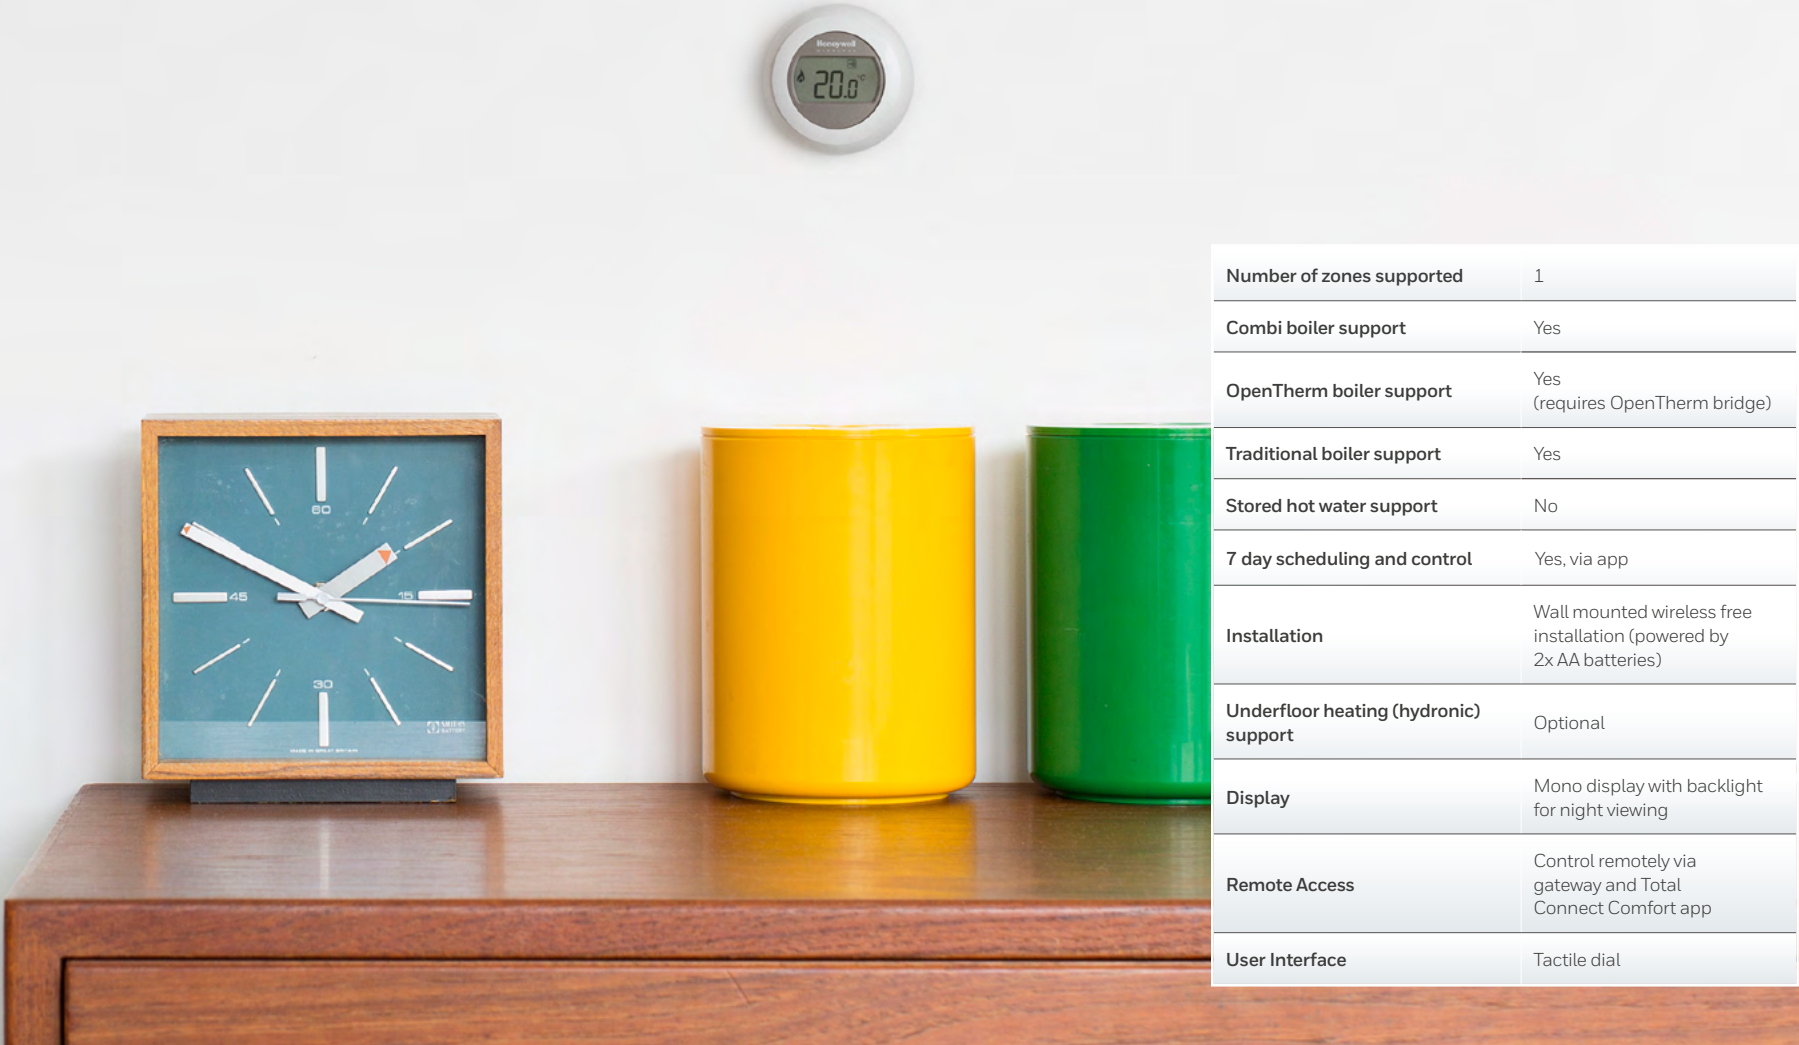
Honeywell

20.0°C

60

45

15

30

MADE IN GREAT BRITAIN

| Number of zones supported | 1 |
|---|---|
| Combi boiler support | Yes |
| OpenTherm boiler support | Yes (requires OpenTherm bridge) |
| Traditional boiler support | Yes |
| Stored hot water support | No |
| 7 day scheduling and control | Yes, via app |
| Installation | Wall mounted wireless free installation (powered by 2x AA batteries) |
| Underfloor heating (hydronic) support | Optional |
| Display | Mono display with backlight for night viewing |
| Remote Access | Control remotely via gateway and Total Connect Comfort app |
| User Interface | Tactile dial |